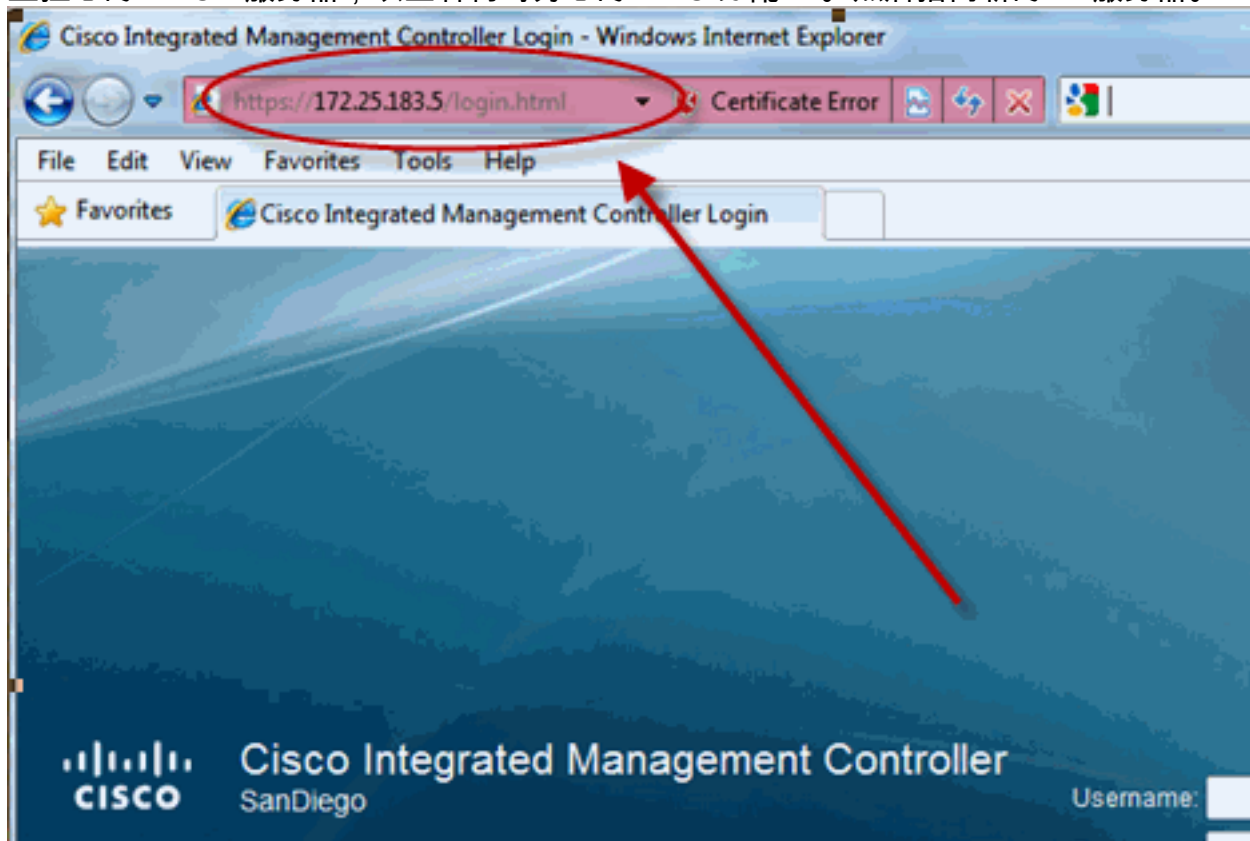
Cisco Integrated Management Controller Login - Windows Internet Explorer

https://172.25.183.5/login.html

Certificate Error

File Edit View Favorites Tools Help

Favorites

Cisco Integrated Management Controller Login

cisco

Cisco Integrated Management Controller

SanDiego

Username: